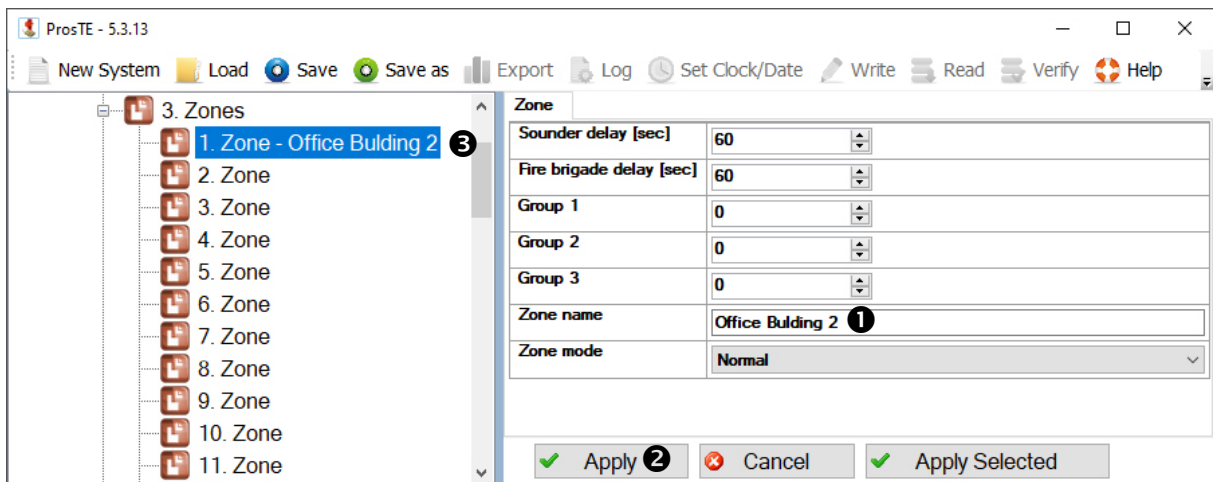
ProsTE - 5.3.13

New System Load Save Save as Export Log Set Clock/Date Write Read Verify Help

3. Zones
1. Zone - Office Bulding 2 ❸
2. Zone
3. Zone
4. Zone
5. Zone
6. Zone
7. Zone
8. Zone
9. Zone
10. Zone
11. Zone

Zone

| Sounder delay [sec] | 60 |
|---|---|
| Fire brigade delay [sec] | 60 |
| Group 1 | 0 |
| Group 2 | 0 |
| Group 3 | 0 |
| Zone name | Office Bulding 2 ❶ |
| Zone mode | Normal |

Apply ❷ Cancel Apply Selected